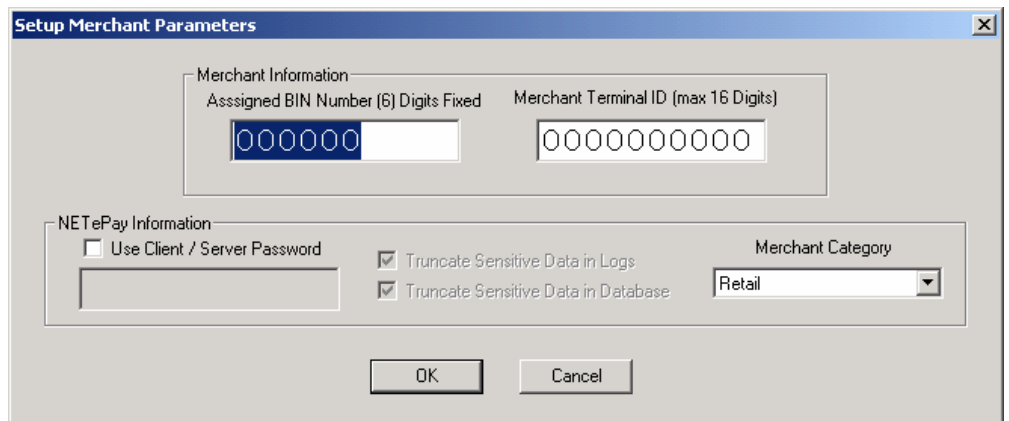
Setup Merchant Parameters

Merchant Information

Asssigned BIN Number (6) Digits Fixed

000000

Merchant Terminal ID (max 16 Digits)

0000000000

NETePay Information

Use Client / Server Password

Truncate Sensitive Data in Logs

Truncate Sensitive Data in Database

Merchant Category

Retail

OK

Cancel